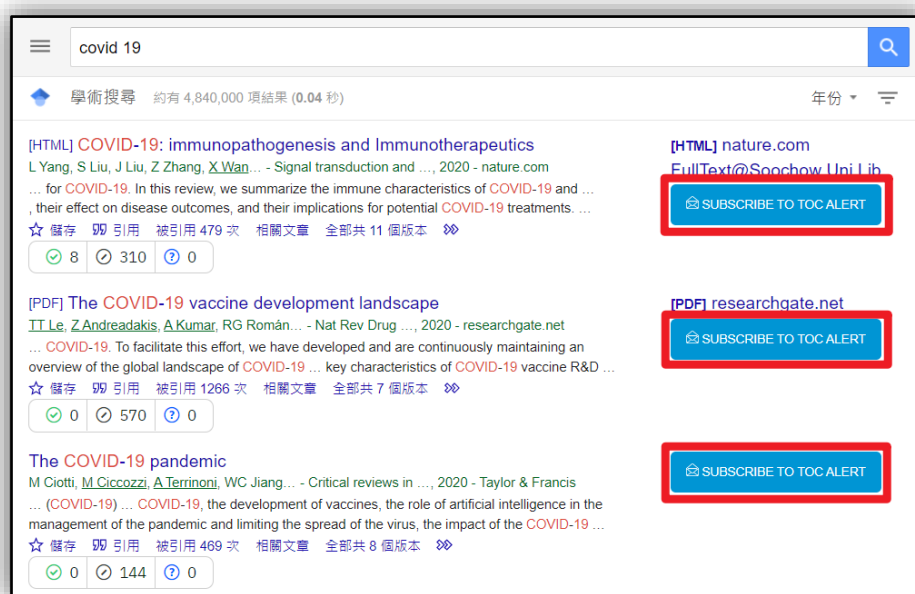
covid 19

學術搜尋 約有 4,840,000 項結果 (0.04 秒)

年份

[HTML] COVID-19: immunopathogenesis and Immunotherapeutics
L Yang, S Liu, J Liu, Z Zhang, X Wan… - Signal transduction and …, 2020 - nature.com
… for COVID-19. In this review, we summarize the immune characteristics of COVID-19 and … , their effect on disease outcomes, and their implications for potential COVID-19 treatments. …
儲存 引用 被引用 479 次 相關文章 全部共 11 個版本
8 310 0

[HTML] nature.com
FullText@Soochow Uni.Lib
SUBSCRIBE TO TOC ALERT

[PDF] The COVID-19 vaccine development landscape
TT Le, Z Andreadakis, A Kumar, RG Román… - Nat Rev Drug …, 2020 - researchgate.net
… COVID-19. To facilitate this effort, we have developed and are continuously maintaining an overview of the global landscape of COVID-19 … key characteristics of COVID-19 vaccine R&D …
儲存 引用 被引用 1266 次 相關文章 全部共 7 個版本
0 570 0

[PDF] researchgate.net
SUBSCRIBE TO TOC ALERT

The COVID-19 pandemic
M Ciotti, M Ciccozzi, A Terrinoni, WC Jiang… - Critical reviews in …, 2020 - Taylor & Francis
… (COVID-19) … COVID-19, the development of vaccines, the role of artificial intelligence in the management of the pandemic and limiting the spread of the virus, the impact of the COVID-19 …
儲存 引用 被引用 469 次 相關文章 全部共 8 個版本
0 144 0

SUBSCRIBE TO TOC ALERT